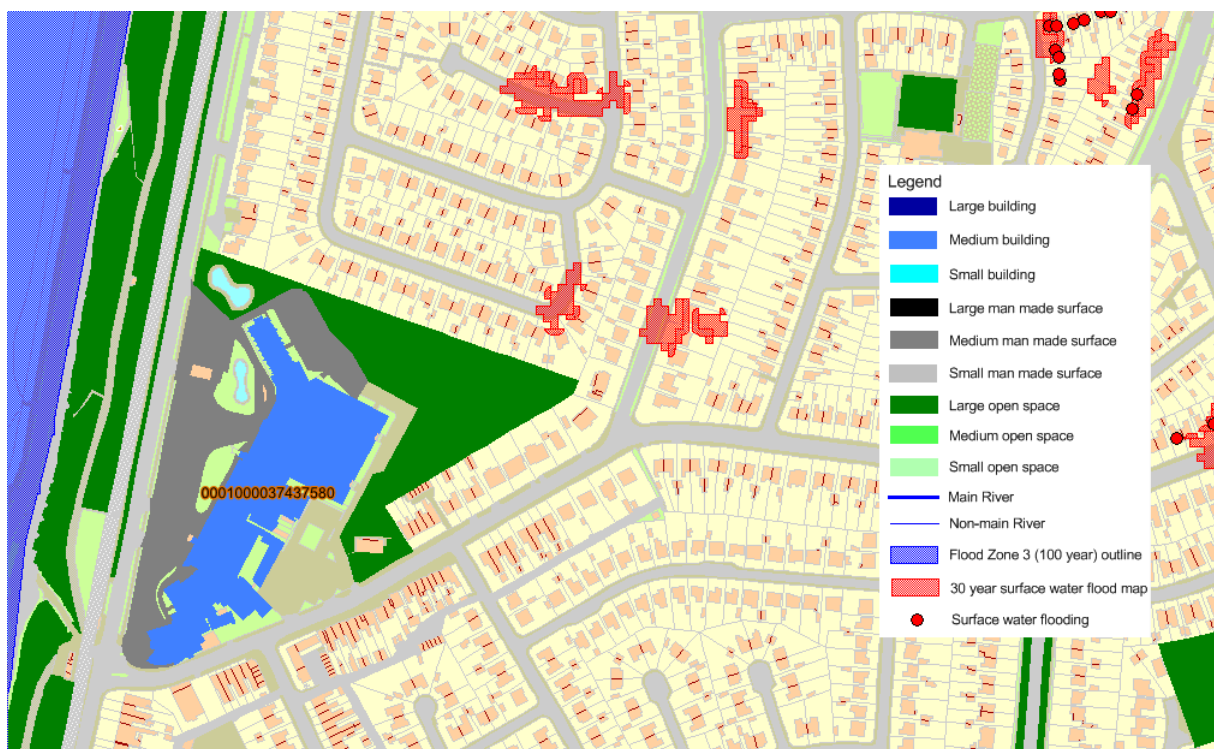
0001000037437580

Legend
Large building
Medium building
Small building
Large man made surface
Medium man made surface
Small man made surface
Large open space
Medium open space
Small open space
Main River
Non-main River
Flood Zone 3 (100 year) outline
30 year surface water flood map
Surface water flooding